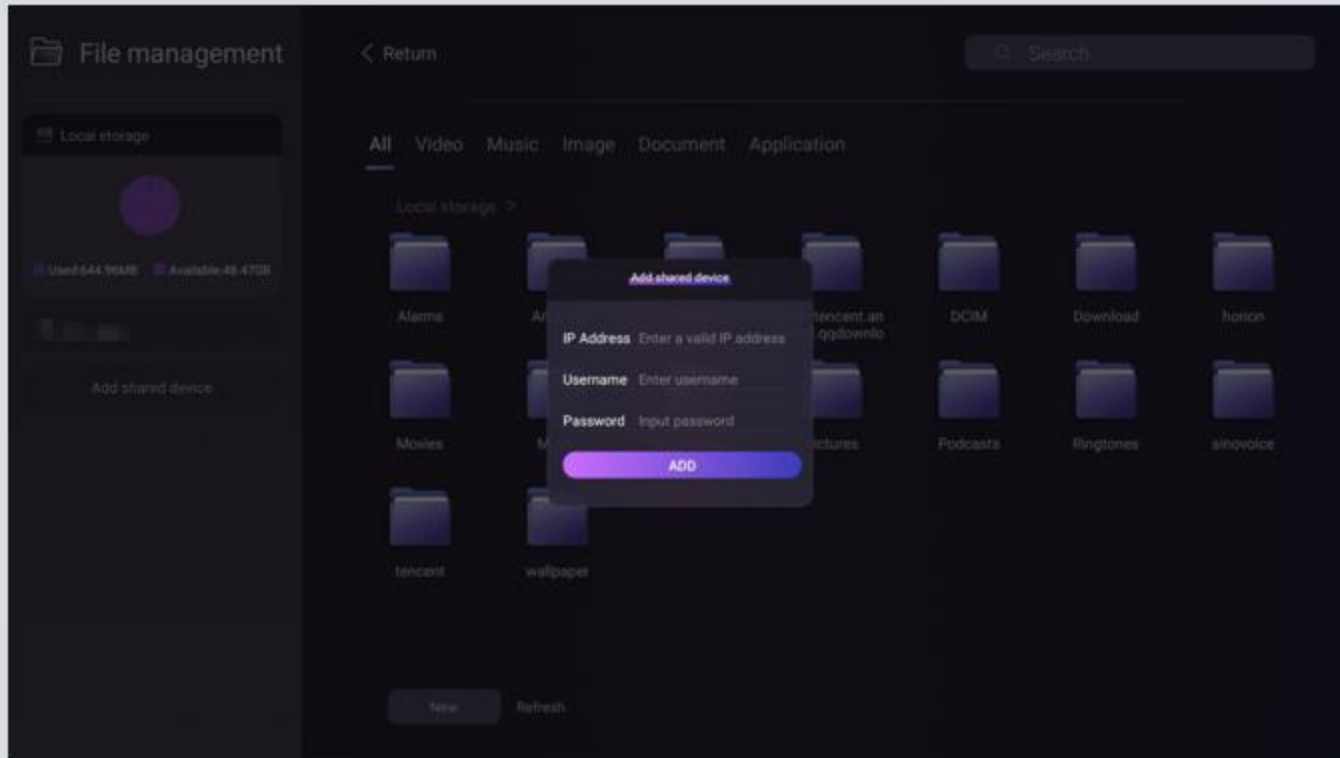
File management

Local storage

Used:644.96MB Available:48.47GB

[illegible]

Add shared device

Return

Search

All Video Music Image Document Application

Local storage >

Alarms

Ar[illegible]

tencent.an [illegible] qqdownlo

DCIM

Download

horion

Movies

M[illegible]

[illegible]ictures

Podcasts

Ringtones

sinovoice

tencent

wallpaper

New

Refresh

Add shared device

IP Address Enter a valid IP address

Username Enter username

Password Input password

ADD